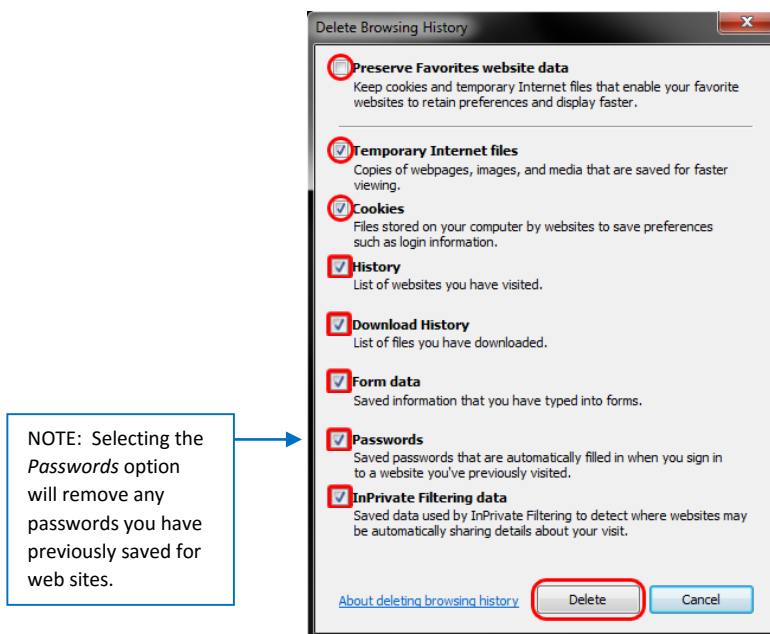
Delete Browsing History

Preserve Favorites website data
Keep cookies and temporary Internet files that enable your favorite websites to retain preferences and display faster.

Temporary Internet files
Copies of webpages, images, and media that are saved for faster viewing.

Cookies
Files stored on your computer by websites to save preferences such as login information.

History
List of websites you have visited.

Download History
List of files you have downloaded.

Form data
Saved information that you have typed into forms.

Passwords
Saved passwords that are automatically filled in when you sign in to a website you've previously visited.

InPrivate Filtering data
Saved data used by InPrivate Filtering to detect where websites may be automatically sharing details about your visit.

About deleting browsing history

Delete

Cancel

NOTE: Selecting the *Passwords* option will remove any passwords you have previously saved for web sites.